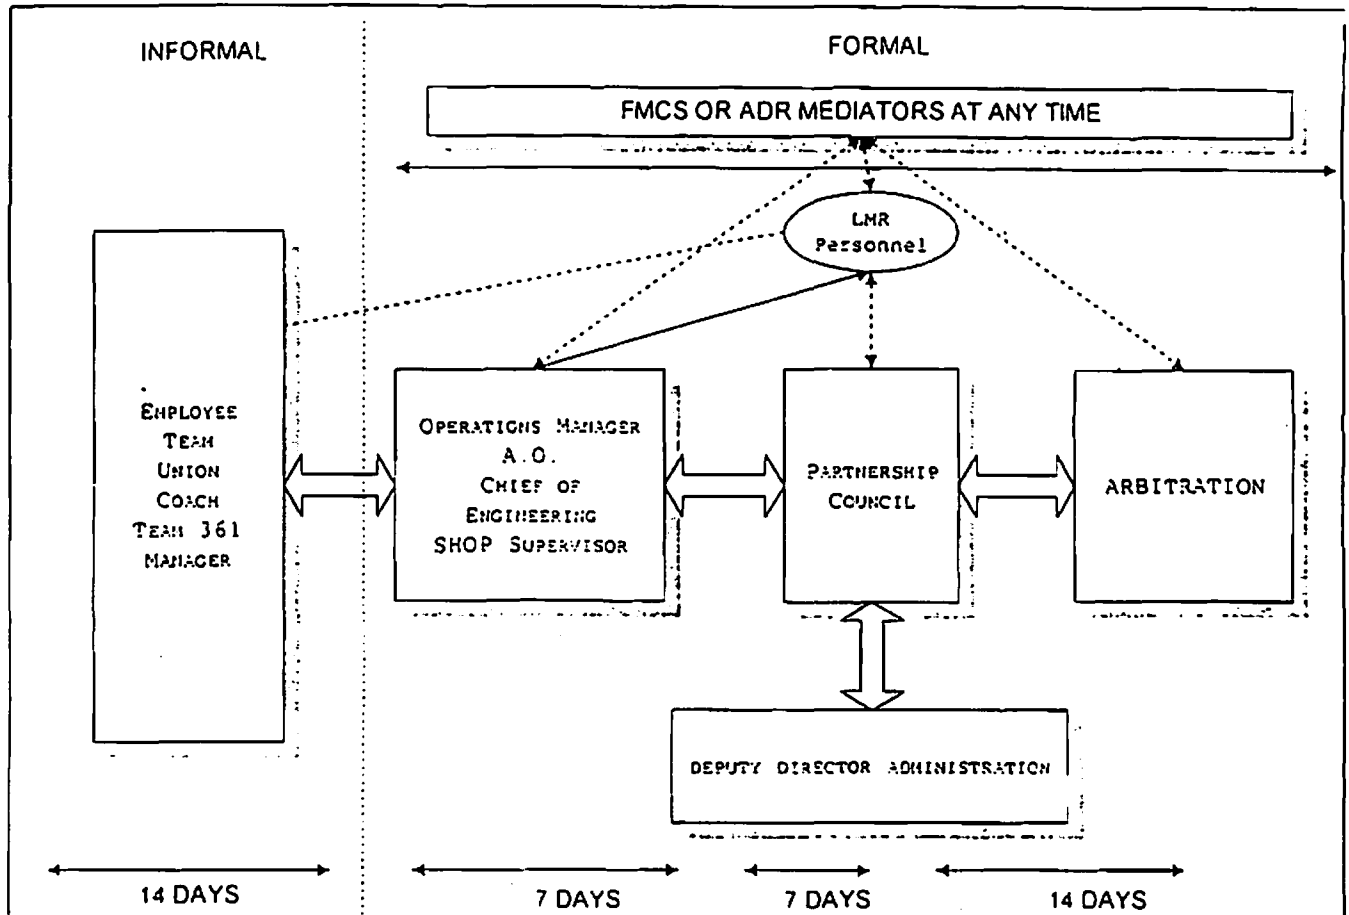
INFORMAL

FORMAL

FMCS OR ADR MEDIATORS AT ANY TIME

LMR Personnel

EMPLOYEE TEAM UNION COACH TEAM 361 MANAGER

OPERATIONS MANAGER A.O. CHIEF OF ENGINEERING SHOP SUPERVISOR

PARTNERSHIP COUNCIL

ARBITRATION

DEPUTY DIRECTOR ADMINISTRATION

14 DAYS

7 DAYS

7 DAYS

14 DAYS